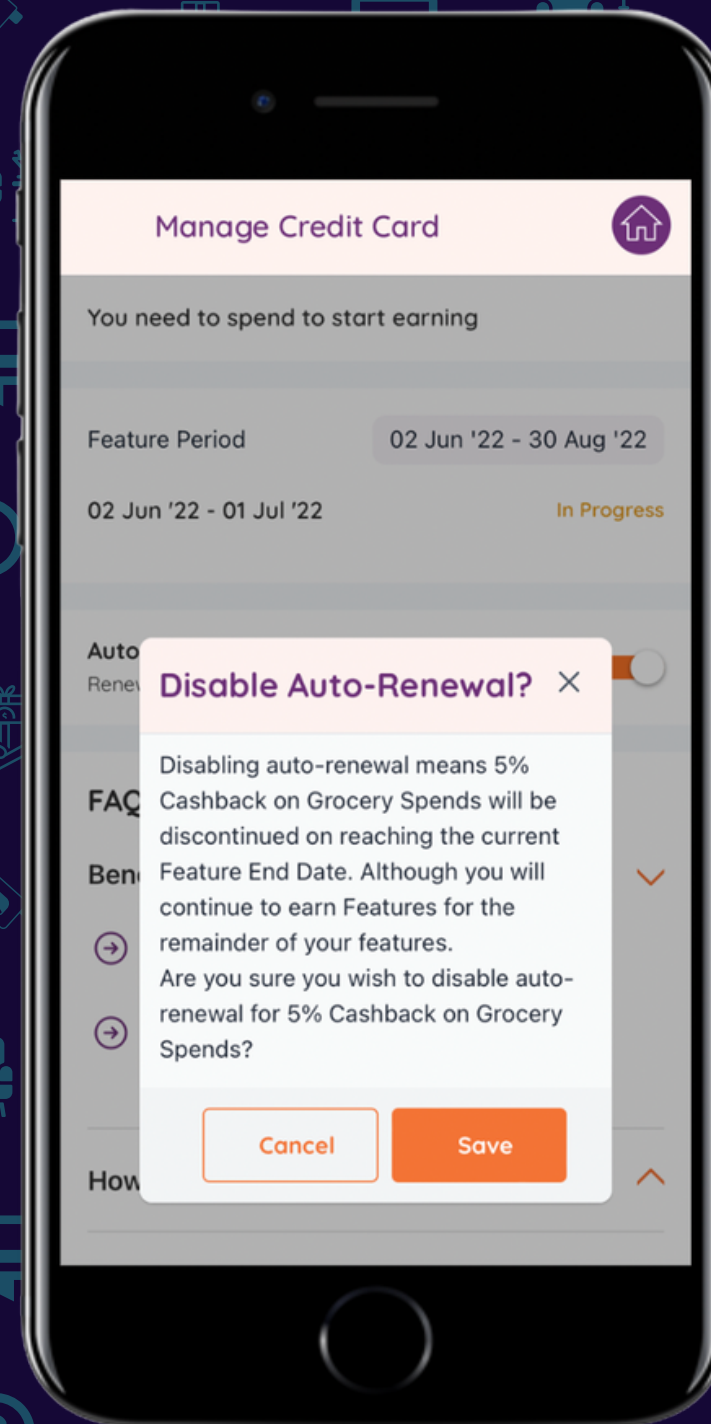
Manage Credit Card

You need to spend to start earning

Feature Period

02 Jun '22 - 30 Aug '22

02 Jun '22 - 01 Jul '22

In Progress

Auto

Renew

FAQ

Ben

How

Disable Auto-Renewal?

×

Disabling auto-renewal means 5% Cashback on Grocery Spends will be discontinued on reaching the current Feature End Date. Although you will continue to earn Features for the remainder of your features.
Are you sure you wish to disable auto-renewal for 5% Cashback on Grocery Spends?

Cancel

Save